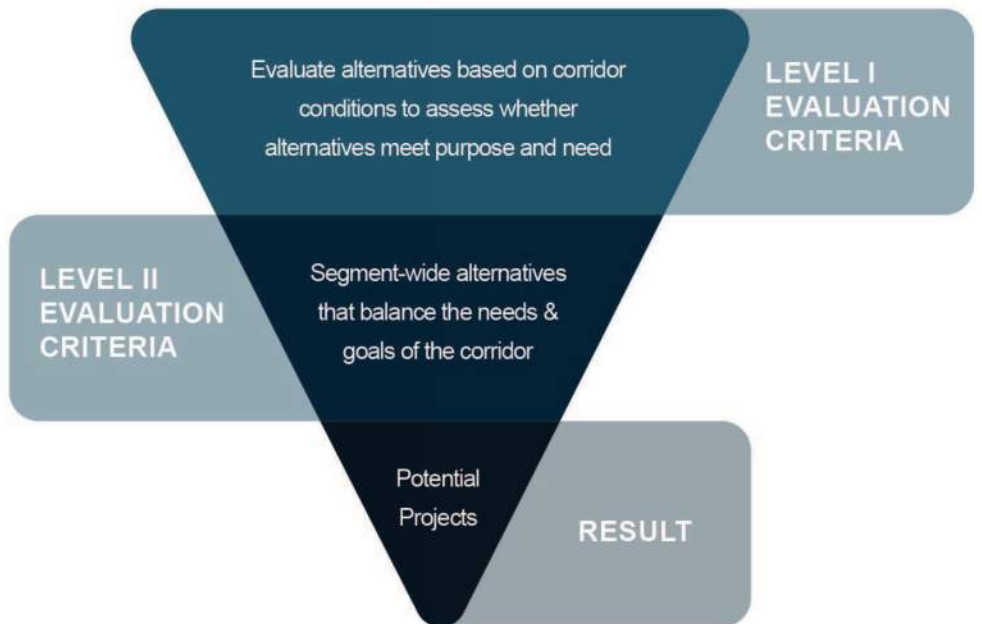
Evaluate alternatives based on corridor conditions to assess whether alternatives meet purpose and need

LEVEL I EVALUATION CRITERIA

LEVEL II EVALUATION CRITERIA

Segment-wide alternatives that balance the needs & goals of the corridor

Potential Projects

RESULT